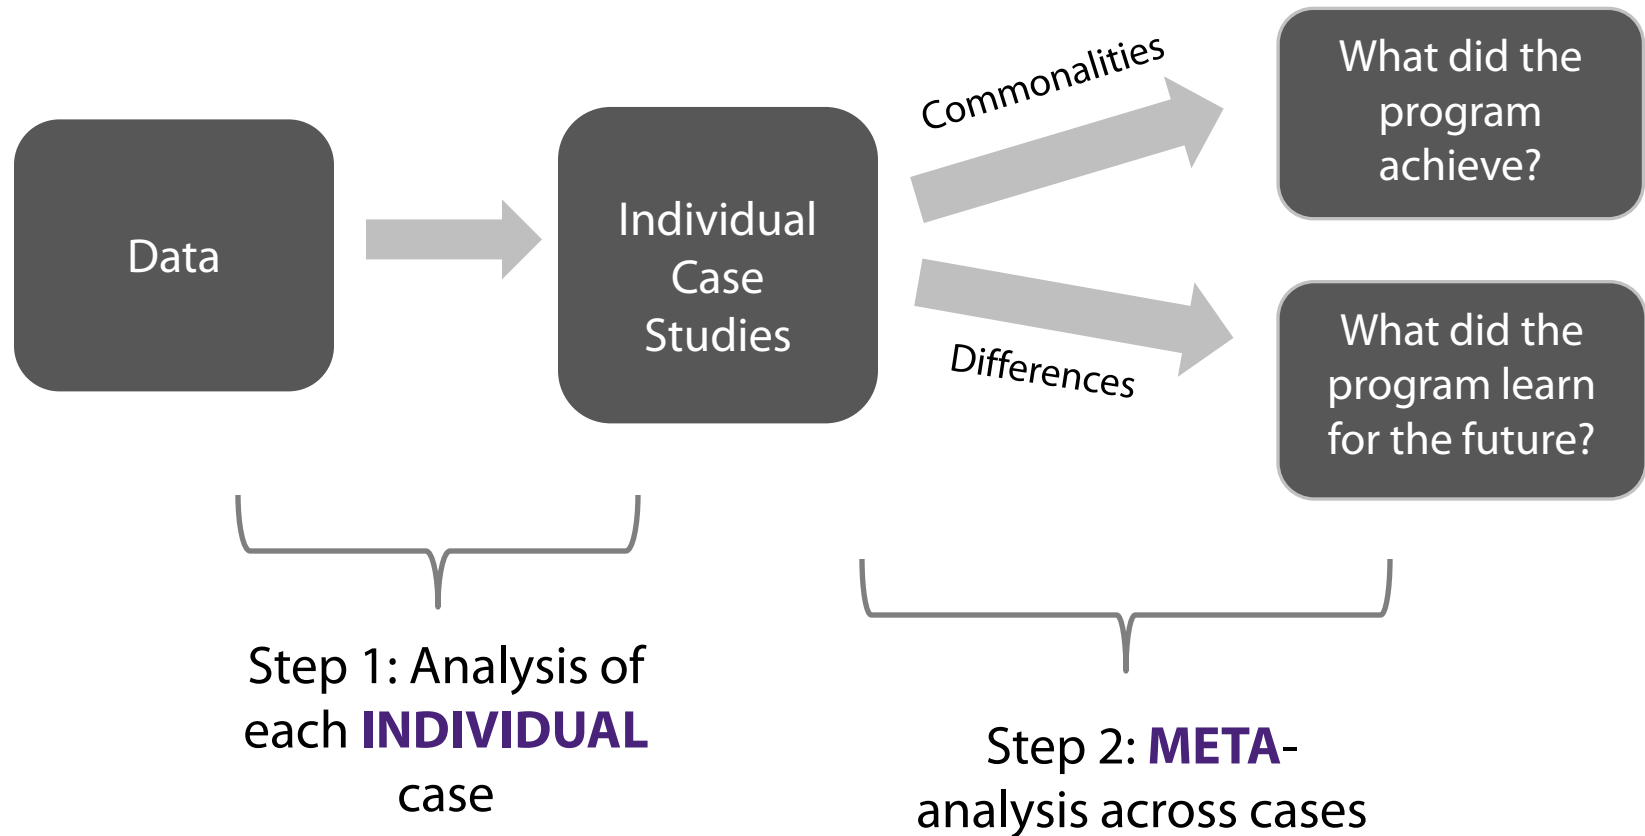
Data

Individual Case Studies

Commonalities

Differences

What did the program achieve?

What did the program learn for the future?

Step 1: Analysis of each INDIVIDUAL case

Step 2: META-analysis across cases